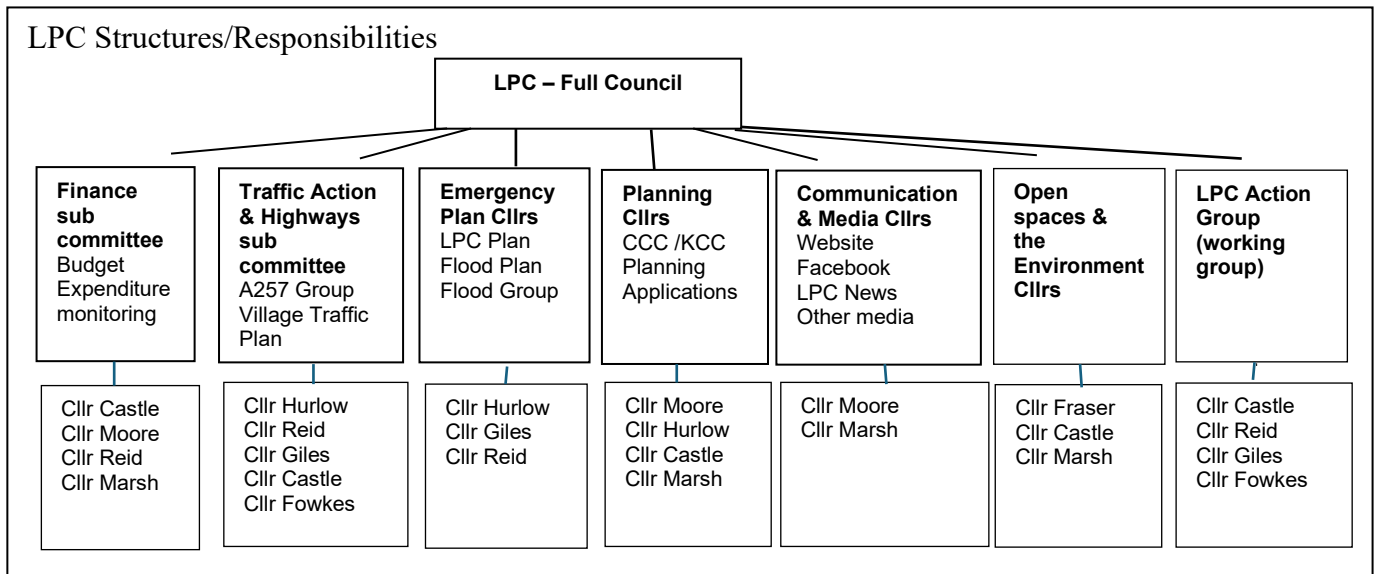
LPC Structures/Responsibilities

LPC – Full Council

Finance sub committee
Budget
Expenditure monitoring

Cllr Castle
Cllr Moore
Cllr Reid
Cllr Marsh

Traffic Action & Highways sub committee
A257 Group
Village Traffic Plan

Cllr Hurlow
Cllr Reid
Cllr Giles
Cllr Castle
Cllr Fowkes

Emergency Plan Cllrs
LPC Plan
Flood Plan
Flood Group

Cllr Hurlow
Cllr Giles
Cllr Reid

Planning Cllrs
CCC /KCC Planning Applications

Cllr Moore
Cllr Hurlow
Cllr Castle
Cllr Marsh

Communication & Media Cllrs
Website
Facebook
LPC News
Other media

Cllr Moore
Cllr Marsh

Open spaces & the Environment Cllrs

Cllr Fraser
Cllr Castle
Cllr Marsh

LPC Action Group (working group)

Cllr Castle
Cllr Reid
Cllr Giles
Cllr Fowkes